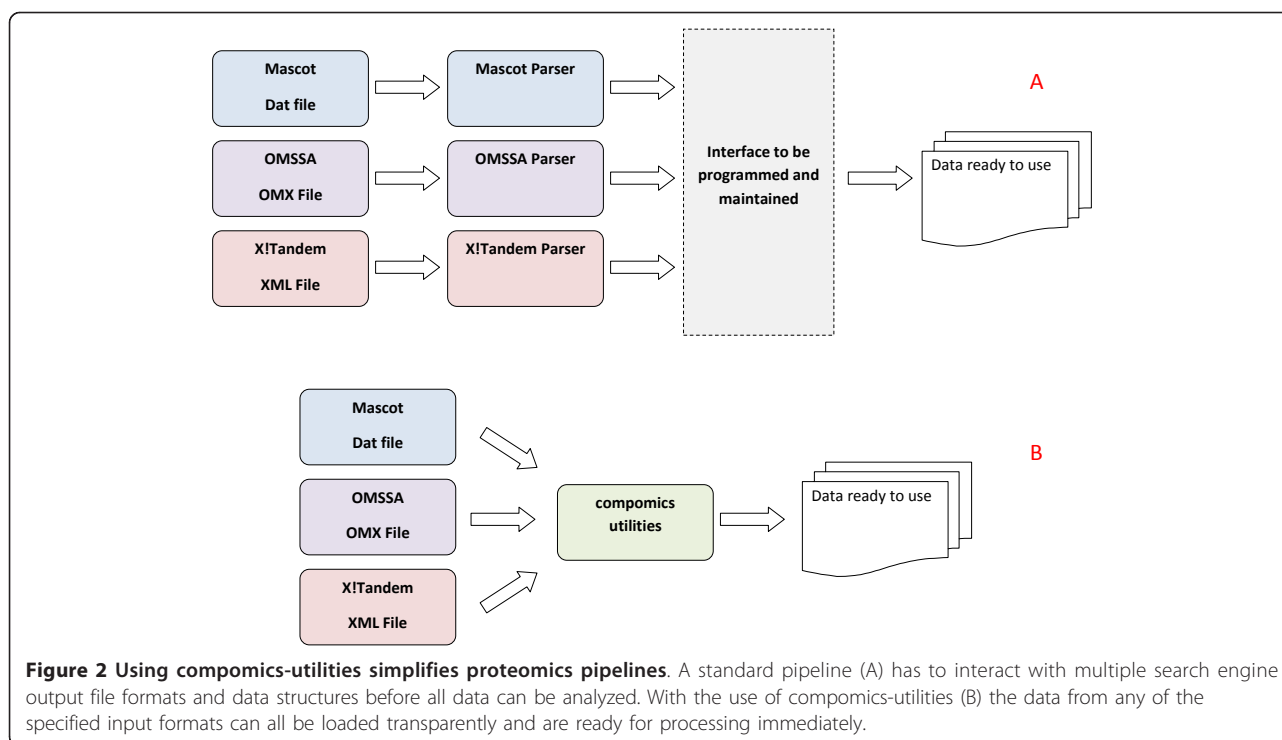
Mascot

Dat file

Mascot Parser

OMSSA

OMX File

OMSSA Parser

X!Tandem

XML File

X!Tandem Parser

Interface to be programmed and maintained

Data ready to use

A

Mascot

Dat file

OMSSA

OMX File

X!Tandem

XML File

compomics utilities

Data ready to use

B

**Figure 2 Using compomics-utilities simplifies proteomics pipelines**. A standard pipeline (A) has to interact with multiple search engine output file formats and data structures before all data can be analyzed. With the use of compomics-utilities (B) the data from any of the specified input formats can all be loaded transparently and are ready for processing immediately.